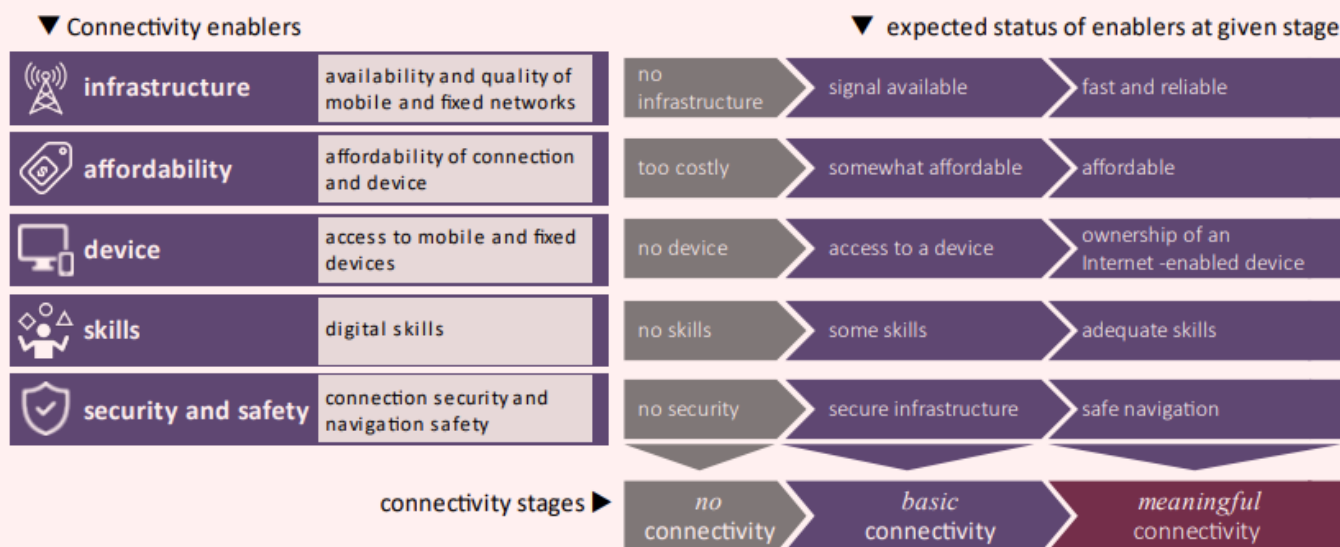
▼ Connectivity enablers

▼ expected status of enablers at given stage

| | | | | |
|---|---|---|---|---|
| infrastructure | availability and quality of mobile and fixed networks | no infrastructure | signal available | fast and reliable |
| affordability | affordability of connection and device | too costly | somewhat affordable | affordable |
| device | access to mobile and fixed devices | no device | access to a device | ownership of an Internet -enabled device |
| skills | digital skills | no skills | some skills | adequate skills |
| security and safety | connection security and navigation safety | no security | secure infrastructure | safe navigation |

connectivity stages ▶ *no* connectivity | *basic* connectivity | *meaningful* connectivity